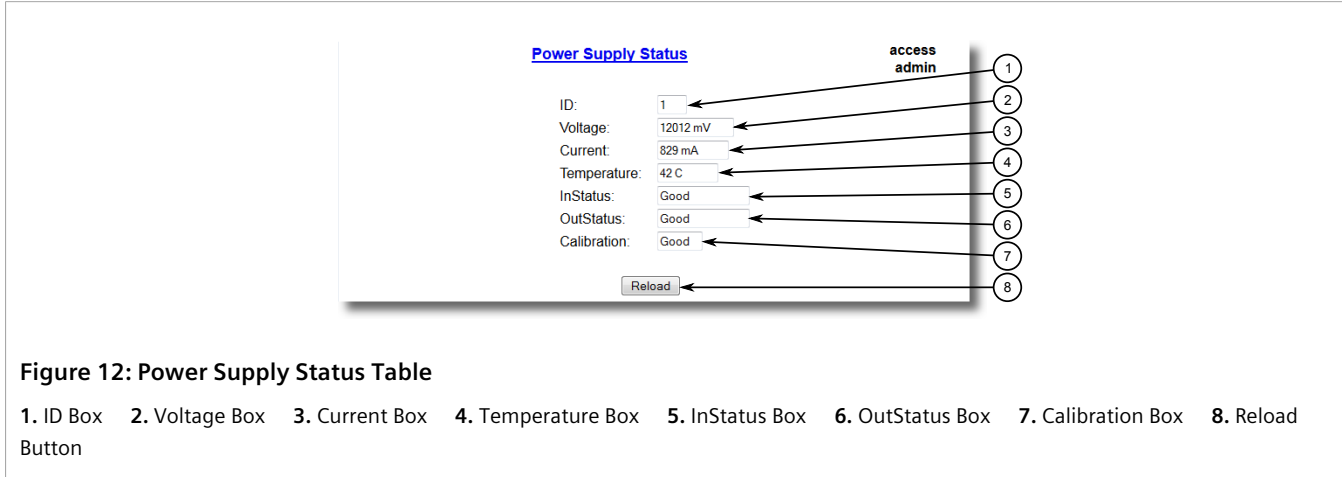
Power Supply Status

access
admin

ID: 1
Voltage: 12012 mV
Current: 829 mA
Temperature: 42 C
InStatus: Good
OutStatus: Good
Calibration: Good

Reload

1
2
3
4
5
6
7
8

Figure 12: Power Supply Status Table

1. ID Box 2. Voltage Box 3. Current Box 4. Temperature Box 5. InStatus Box 6. OutStatus Box 7. Calibration Box 8. Reload Button